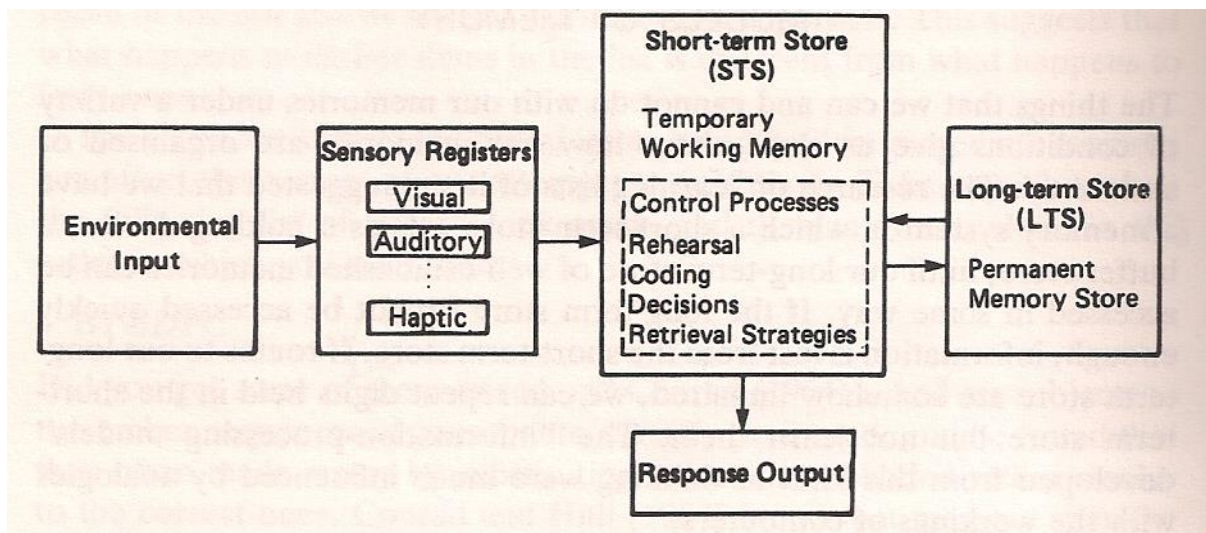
Environmental Input

Sensory Registers

Visual

Auditory

⋮

Haptic

Short-term Store (STS)

Temporary Working Memory

Control Processes

Rehearsal

Coding

Decisions

Retrieval Strategies

Long-term Store (LTS)

Permanent Memory Store

Response Output